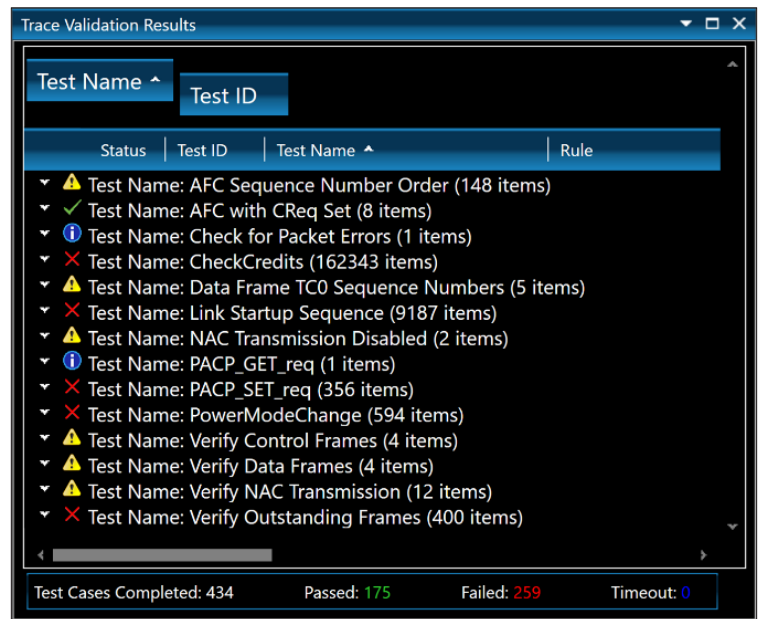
Trace Validation Results

Test Name ˄ Test ID

| Status | Test ID | Test Name ˄ | Rule |
|---|---|---|---|

Test Name: AFC Sequence Number Order (148 items)
Test Name: AFC with CReq Set (8 items)
Test Name: Check for Packet Errors (1 items)
Test Name: CheckCredits (162343 items)
Test Name: Data Frame TC0 Sequence Numbers (5 items)
Test Name: Link Startup Sequence (9187 items)
Test Name: NAC Transmission Disabled (2 items)
Test Name: PACP_GET_req (1 items)
Test Name: PACP_SET_req (356 items)
Test Name: PowerModeChange (594 items)
Test Name: Verify Control Frames (4 items)
Test Name: Verify Data Frames (4 items)
Test Name: Verify NAC Transmission (12 items)
Test Name: Verify Outstanding Frames (400 items)

Test Cases Completed: 434 Passed: 175 Failed: 259 Timeout: 0